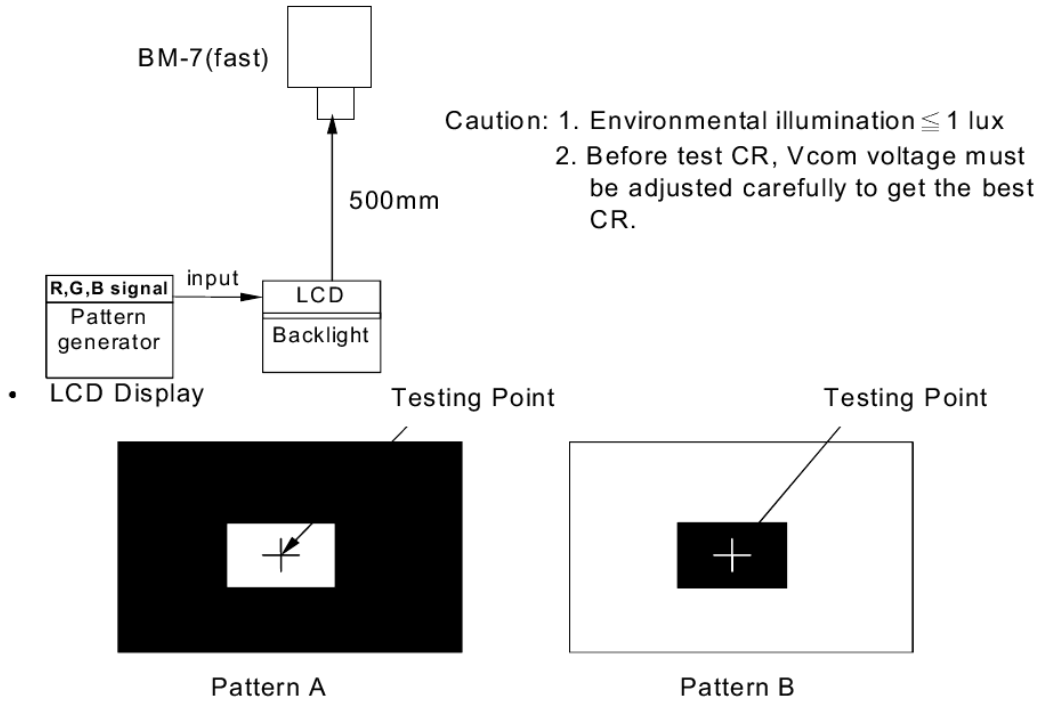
BM-7(fast)

Caution: 1. Environmental illumination $\leqq$ 1 lux
2. Before test CR, Vcom voltage must be adjusted carefully to get the best CR.

500mm

R,G,B signal
Pattern generator

input

LCD
Backlight

• LCD Display

Testing Point

Testing Point

Pattern A

Pattern B